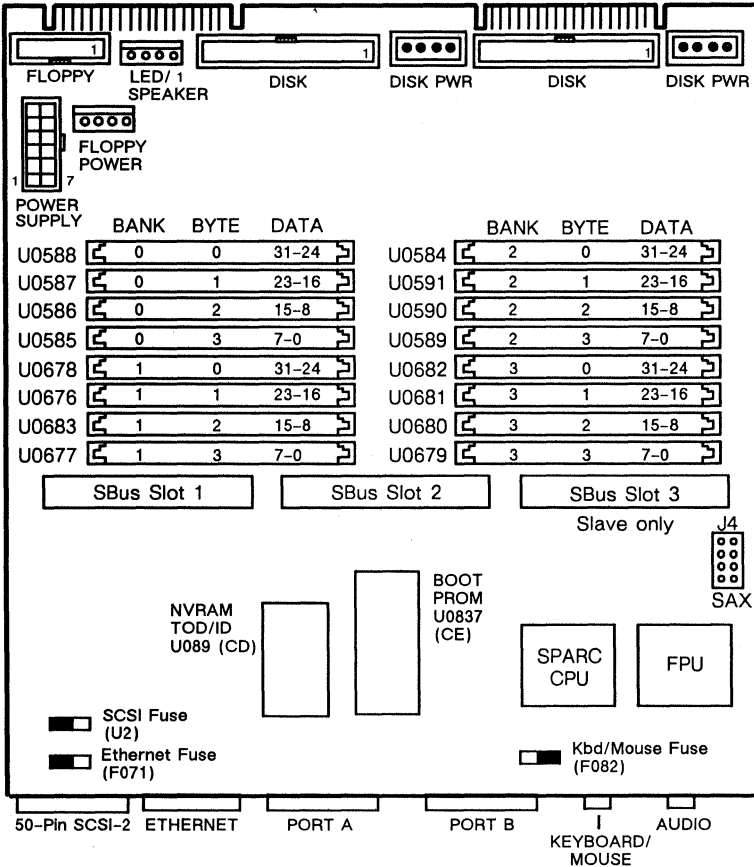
1 FLOPPY LED/ 1 SPEAKER 1 DISK DISK PWR 1 DISK DISK PWR

FLOPPY POWER

1 7 POWER SUPPLY

|  | BANK | BYTE | DATA |
|---|---|---|---|
| U0588 | 0 | 0 | 31–24 |
| U0587 | 0 | 1 | 23–16 |
| U0586 | 0 | 2 | 15–8 |
| U0585 | 0 | 3 | 7–0 |
| U0678 | 1 | 0 | 31–24 |
| U0676 | 1 | 1 | 23–16 |
| U0683 | 1 | 2 | 15–8 |
| U0677 | 1 | 3 | 7–0 |

|  | BANK | BYTE | DATA |
|---|---|---|---|
| U0584 | 2 | 0 | 31–24 |
| U0591 | 2 | 1 | 23–16 |
| U0590 | 2 | 2 | 15–8 |
| U0589 | 2 | 3 | 7–0 |
| U0682 | 3 | 0 | 31–24 |
| U0681 | 3 | 1 | 23–16 |
| U0680 | 3 | 2 | 15–8 |
| U0679 | 3 | 3 | 7–0 |

SBus Slot 1 SBus Slot 2 SBus Slot 3

Slave only

J4 SAX

NVRAM TOD/ID U089 (CD)

BOOT PROM U0837 (CE)

SPARC CPU

FPU

SCSI Fuse (U2)

Ethernet Fuse (F071)

Kbd/Mouse Fuse (F082)

50-Pin SCSI-2 ETHERNET PORT A PORT B KEYBOARD/ MOUSE AUDIO